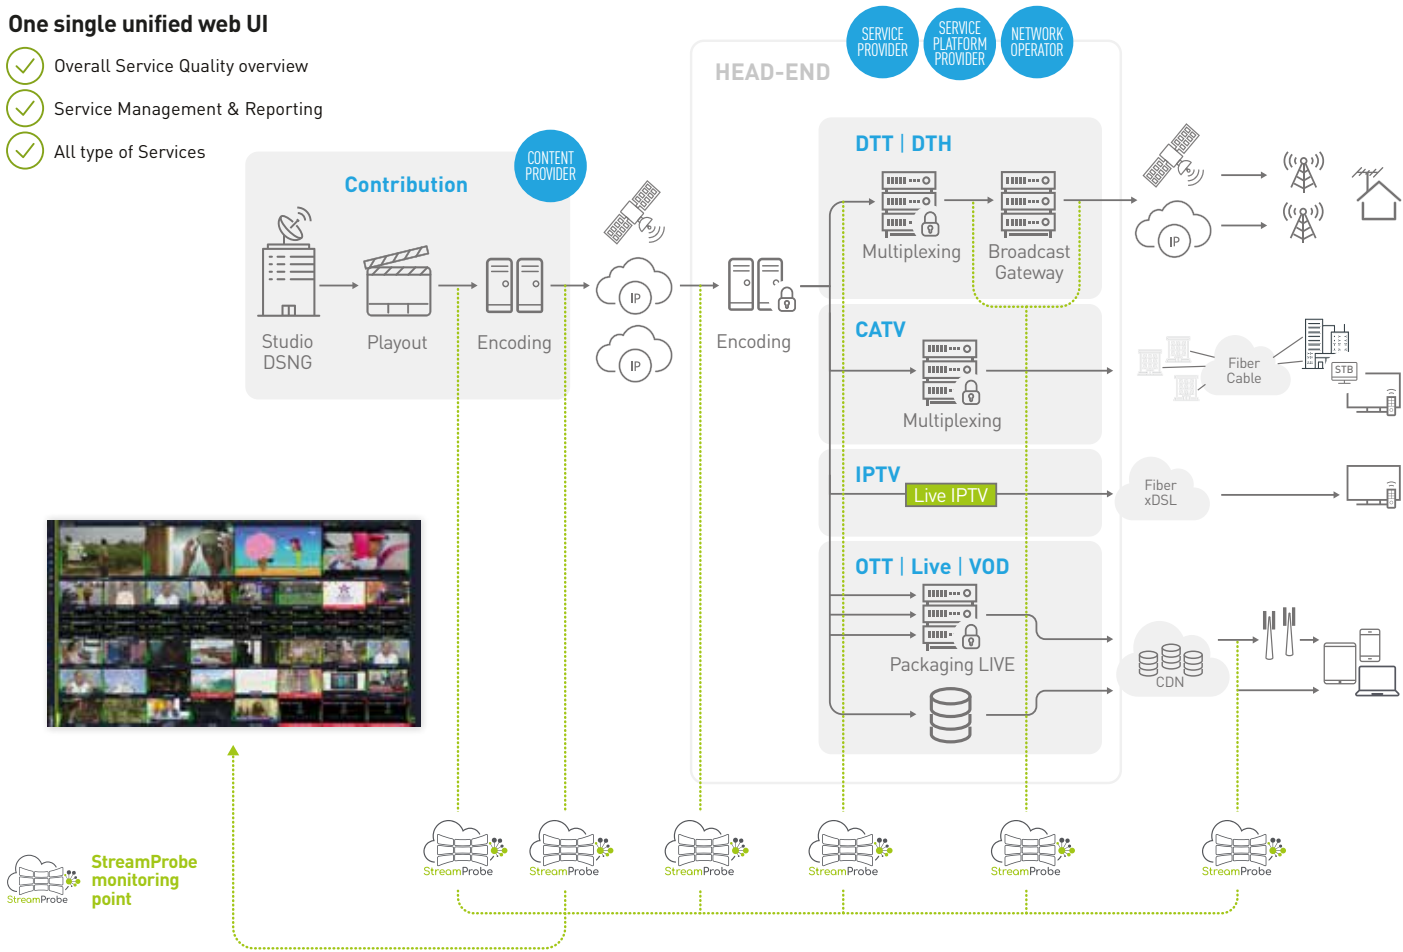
One single unified web UI

Overall Service Quality overview

Service Management & Reporting

All type of Services

SERVICE PROVIDER

SERVICE PLATFORM PROVIDER

NETWORK OPERATOR

HEAD-END

CONTENT PROVIDER

Contribution

Studio DSNG

Playout

Encoding

IP

IP

Encoding

DTT | DTH

Multiplexing

Broadcast Gateway

IP

CATV

Multiplexing

Fiber Cable

STB

IPTV

Live IPTV

Fiber xDSL

OTT | Live | VOD

Packaging LIVE

CDN

StreamProbe

StreamProbe

StreamProbe

StreamProbe

StreamProbe

StreamProbe

StreamProbe

StreamProbe monitoring point